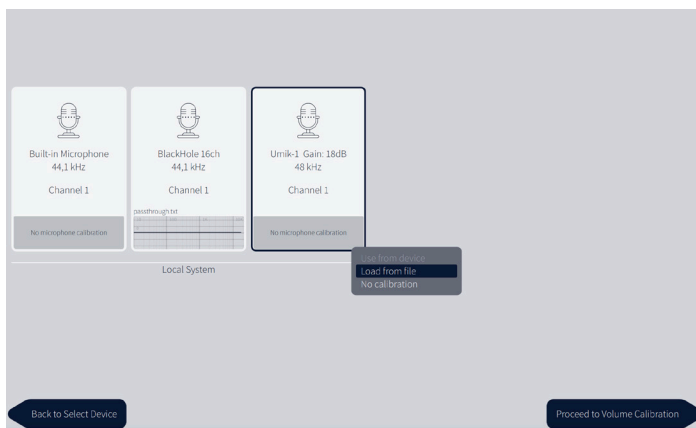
Built-in Microphone
44,1 kHz

Channel 1

No microphone calibration

BlackHole 16ch
44,1 kHz

Channel 1

passthrough.txt

Umik-1 Gain: 18dB
48 kHz

Channel 1

No microphone calibration

Use from device
Load from file
No calibration

Local System

Back to Select Device

Proceed to Volume Calibration